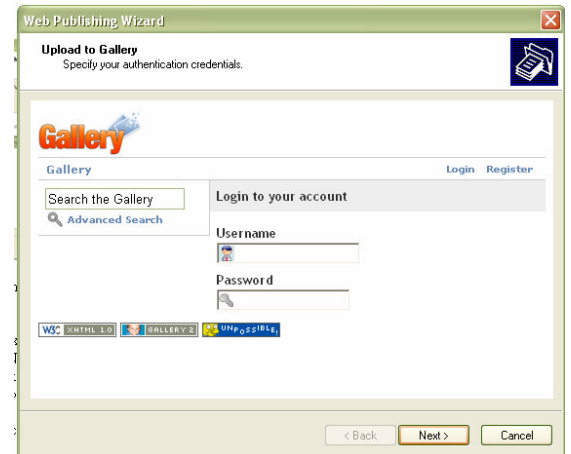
Web Publishing Wizard

Upload to Gallery
Specify your authentication credentials.

Gallery

Gallery

Login Register

Search the Gallery

Advanced Search

Login to your account

Username

Password

W3C XHTML 1.0 GALLERY 2 UNPOSSIBLE!

< Back Next > Cancel